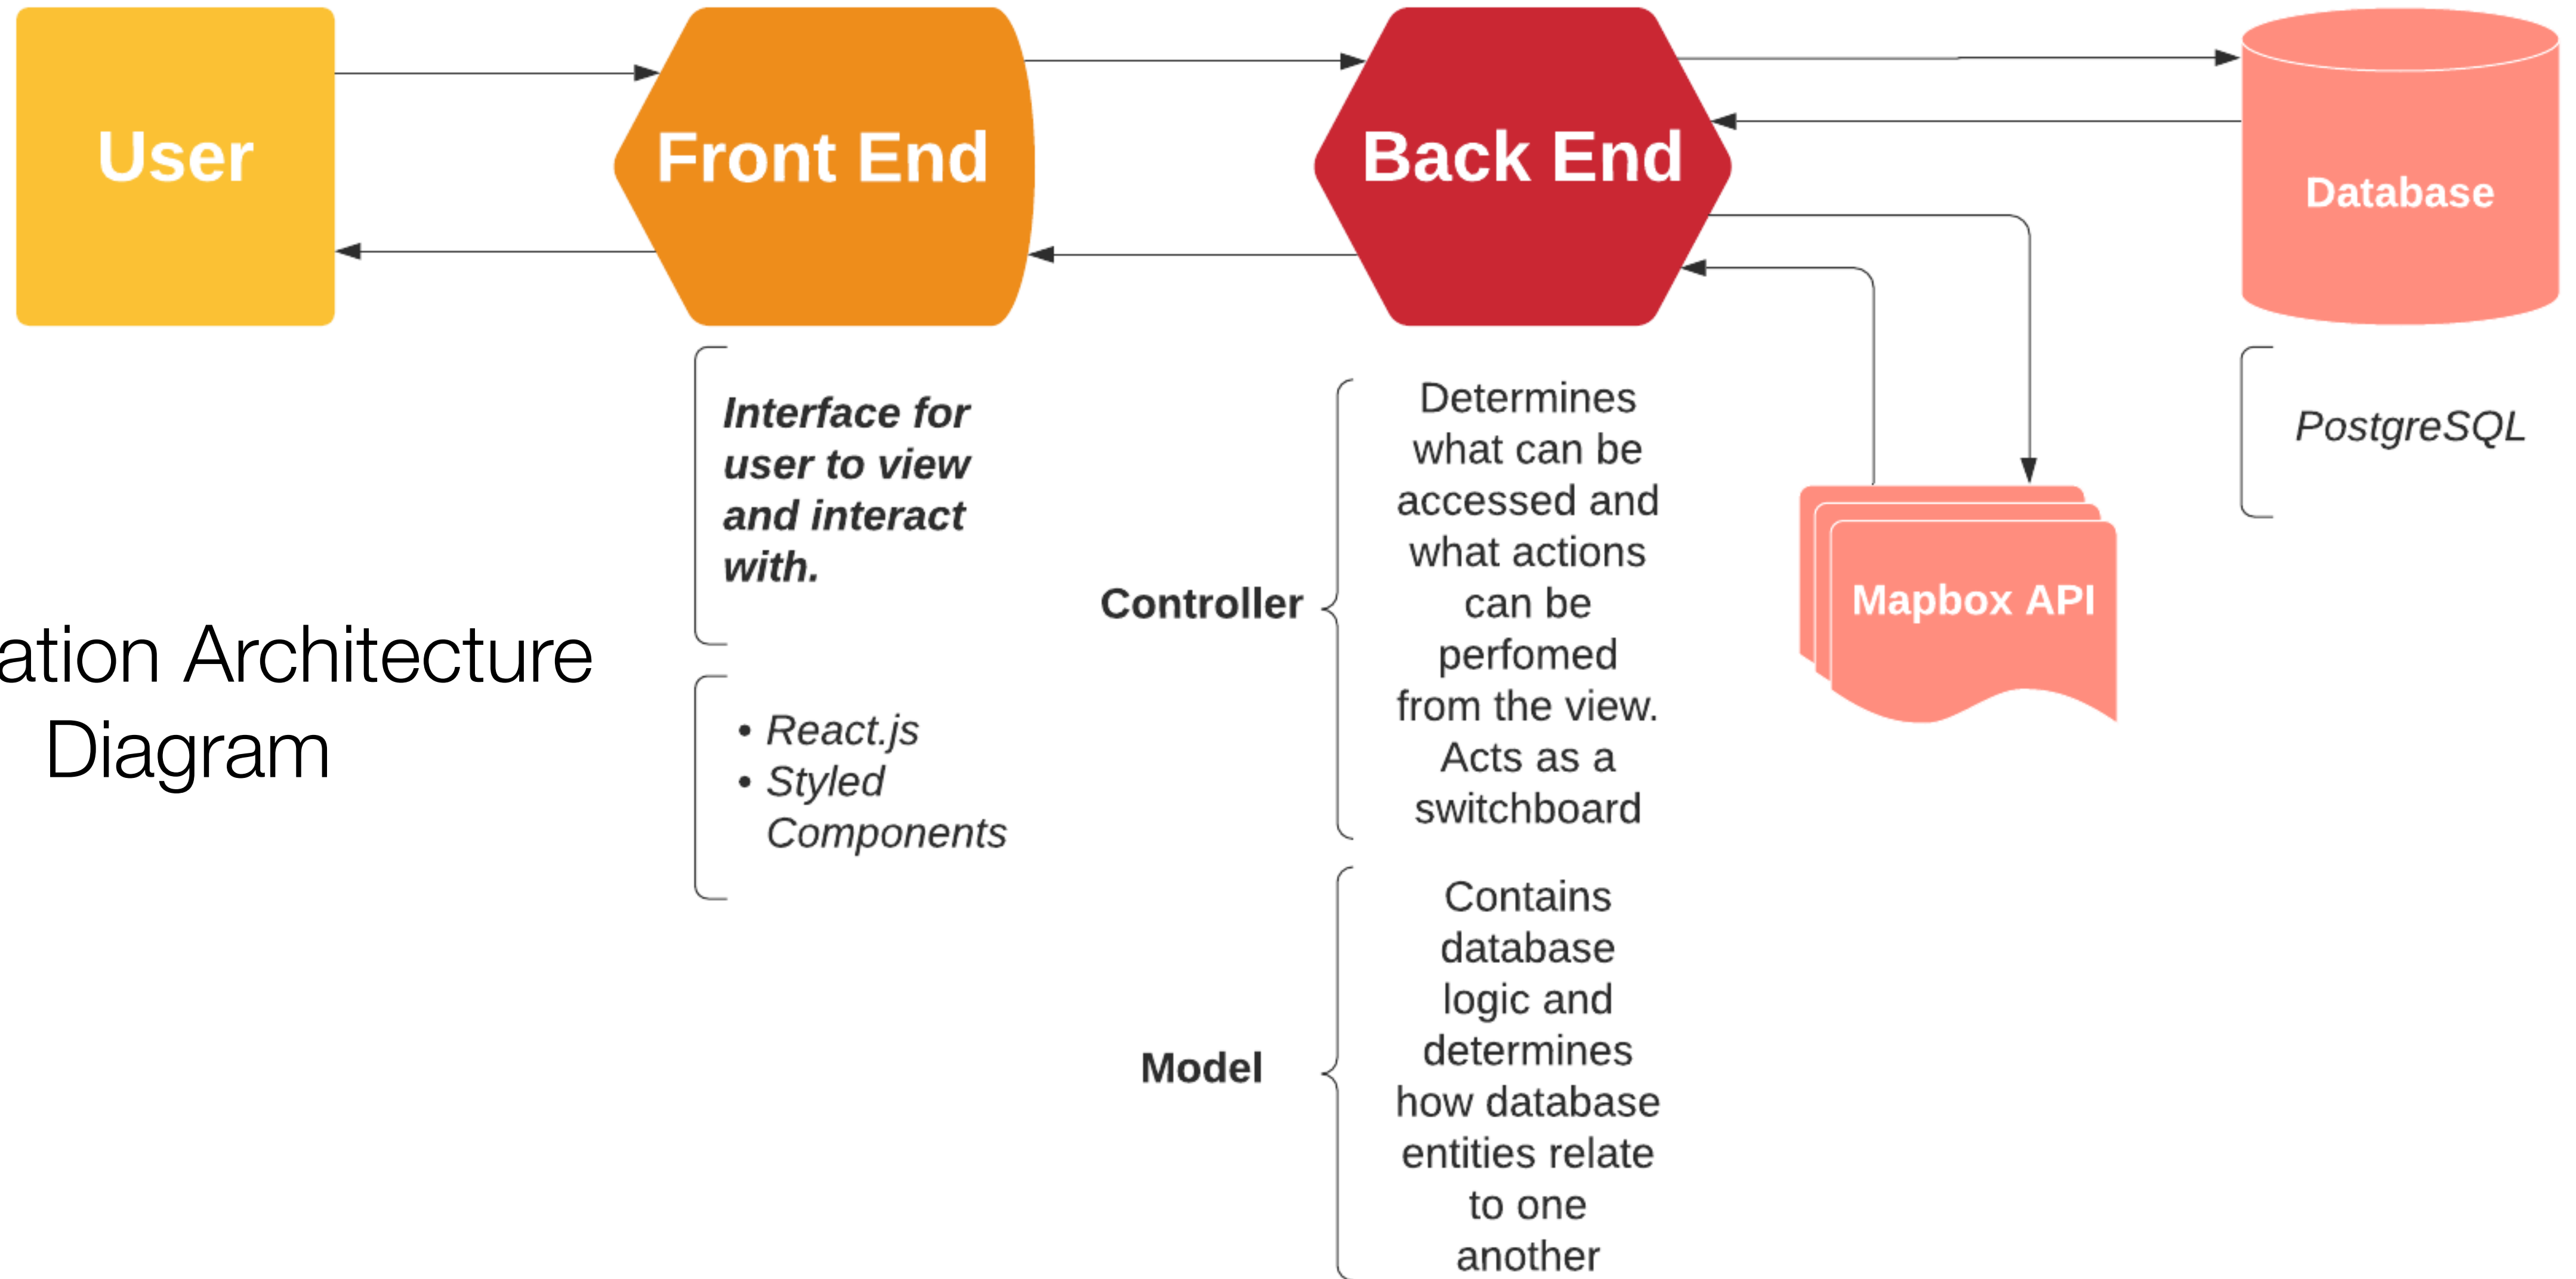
User

Front End

Back End

Database

Interface for user to view and interact with.

• React.js
• Styled Components

Controller

Determines what can be accessed and what actions can be perfomed from the view. Acts as a switchboard

Model

Contains database logic and determines how database entities relate to one another

Mapbox API

PostgreSQL

ation Architecture
Diagram